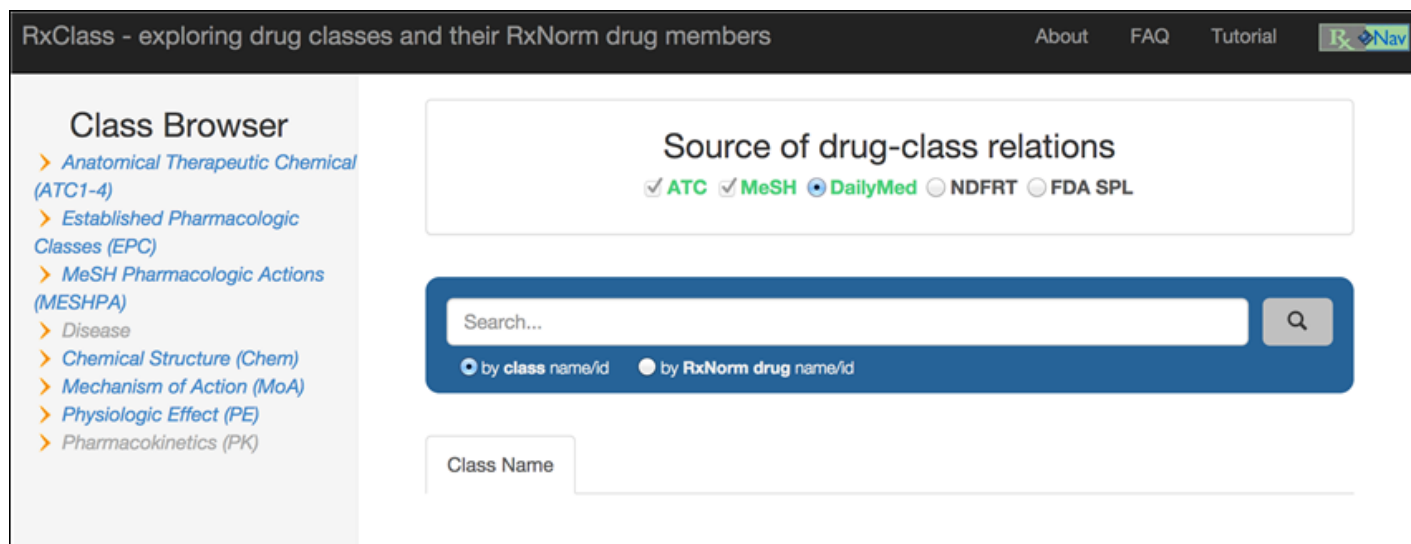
RxClass - exploring drug classes and their RxNorm drug members

About FAQ Tutorial Rx Nav

Class Browser

Anatomical Therapeutic Chemical (ATC1-4)
Established Pharmacologic Classes (EPC)
MeSH Pharmacologic Actions (MESHPA)
Disease
Chemical Structure (Chem)
Mechanism of Action (MoA)
Physiologic Effect (PE)
Pharmacokinetics (PK)

Source of drug-class relations

ATC MeSH DailyMed NDFRT FDA SPL

Search...

by class name/id by RxNorm drug name/id

Class Name